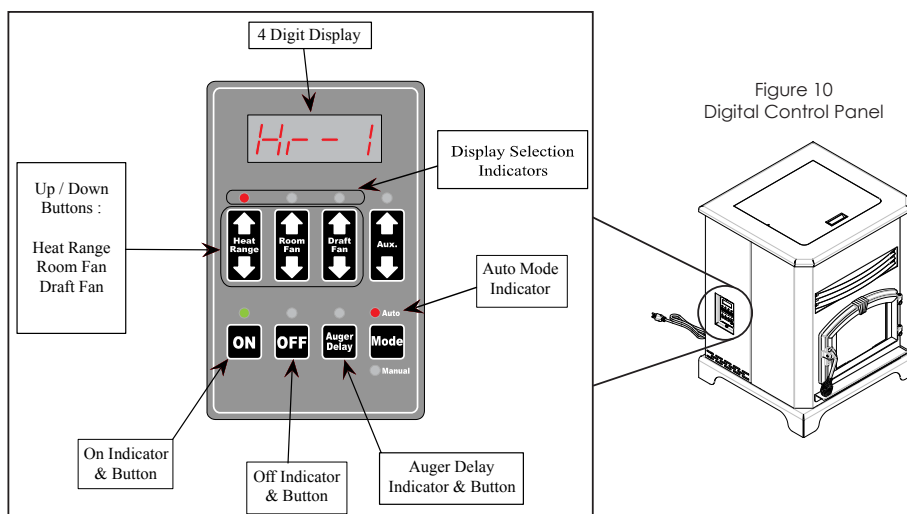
4 Digit Display

Hr - 1

Display Selection Indicators

Up / Down Buttons :

Heat Range
Room Fan
Draft Fan

Heat Range

Room Fan

Draft Fan

Aux.

Auto Mode Indicator

Auto

ON

OFF

Auger Delay

Mode

Manual

On Indicator & Button

Off Indicator & Button

Auger Delay Indicator & Button

Figure 10
Digital Control Panel